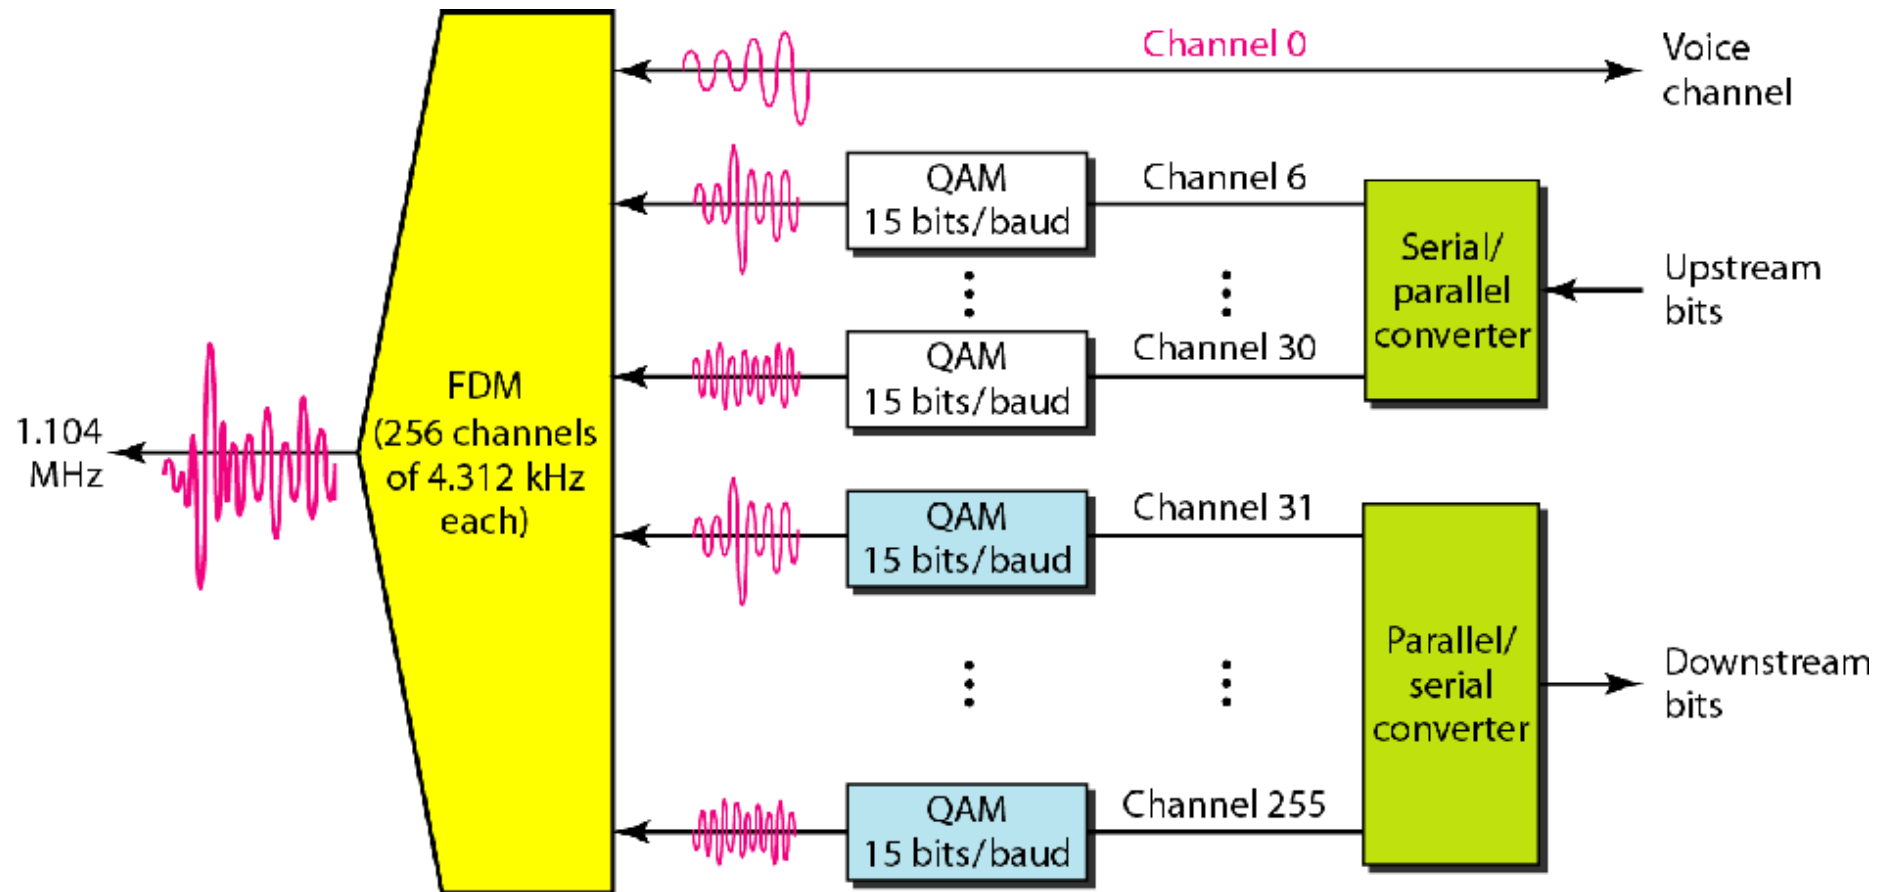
Channel 0

Voice channel

QAM 15 bits/baud

Channel 6

Serial/ parallel converter

Upstream bits

QAM 15 bits/baud

Channel 30

FDM (256 channels of 4.312 kHz each)

1.104 MHz

QAM 15 bits/baud

Channel 31

Parallel/ serial converter

Downstream bits

QAM 15 bits/baud

Channel 255